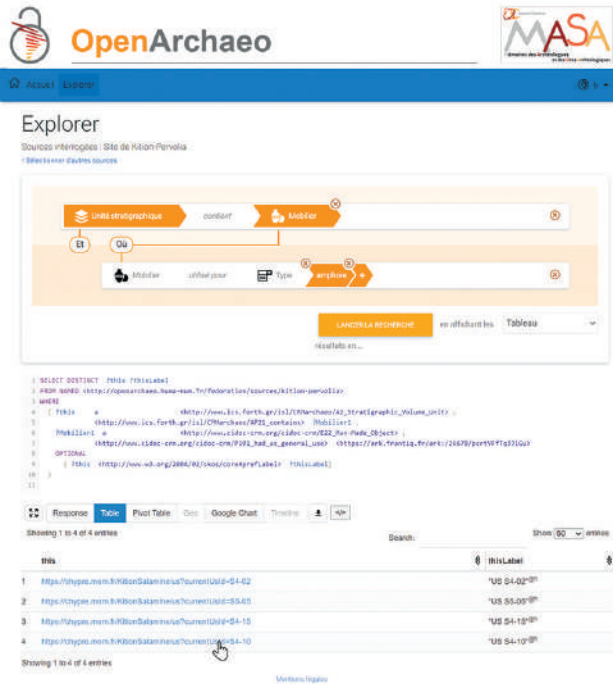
OpenArchaeo

MASA

Accueil Explorer

fr

Explorer

Sources interrogées : Site de Kition Pervolia

Sélectionner d'autres sources

Unité stratigraphique contient Mobilier

Et Où

Mobilier utilisé pour Type amphore

LANCER LA RECHERCHE en affichant les Tableau

résultats en...

1 SELECT DISTINCT ?this ?thisLabel
2 FROM NAMED <http://openarchaeo.huma-num.fr/federation/sources/kition-pervolia>
3 WHERE
4 { ?this a <http://www.ics.forth.gr/isl/CRMarchaeo/A2_Stratigraphic_Volume_Unit> ;
5 <http://www.ics.forth.gr/isl/CRMarchaeo/AP21_contains> ?Mobilier1 .
6 ?Mobilier1 a <http://www.cidoc-crm.org/cidoc-crm/E22_Man-Made_Object> ;
7 <http://www.cidoc-crm.org/cidoc-crm/P101_had_as_general_use> <https://ark.frantiq.fr/ark:/26678/pcrtVFfTq5JlGu>
8 OPTIONAL
9 { ?this <http://www.w3.org/2004/02/skos/core#prefLabel> ?thisLabel }
10 }

Response Table Pivot Table Geo Google Chart Timeline

Showing 1 to 4 of 4 entries

Search:

Show 50 entries

| | this | thisLabel |
|---|---|---|
| 1 | https://chypre.mom.fr/KitionSalamine/us?currentUsId=S4-02 | "US S4-02"@fr |
| 2 | https://chypre.mom.fr/KitionSalamine/us?currentUsId=S5-05 | "US S5-05"@fr |
| 3 | https://chypre.mom.fr/KitionSalamine/us?currentUsId=S4-15 | "US S4-15"@fr |
| 4 | https://chypre.mom.fr/KitionSalamine/us?currentUsId=S4-10 | "US S4-10"@fr |

Showing 1 to 4 of 4 entries

Mentions légales